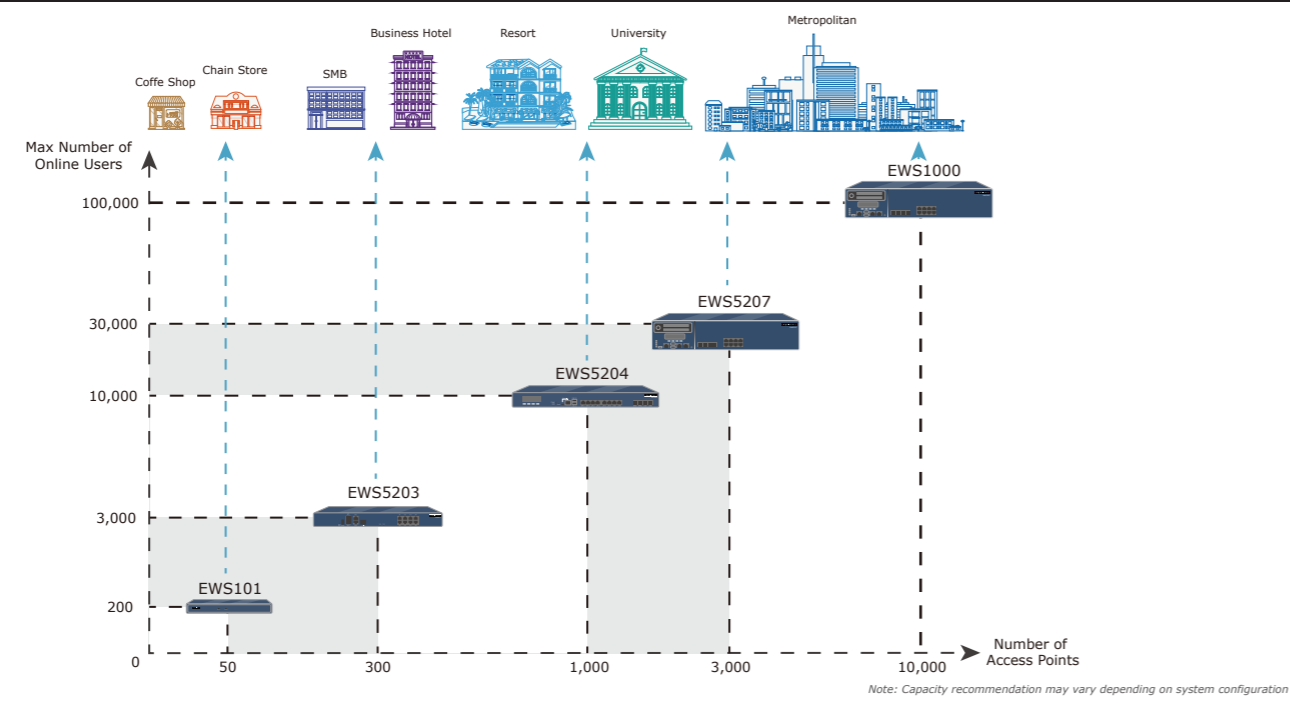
Coffe Shop
Chain Store
SMB
Business Hotel
Resort
University
Metropolitan

Max Number of Online Users

EWS1000
100,000
EWS5207
30,000
EWS5204
10,000
EWS5203
3,000
EWS101
200
0

50
300
1,000
3,000
10,000
Number of Access Points

Note: Capacity recommendation may vary depending on system configuration